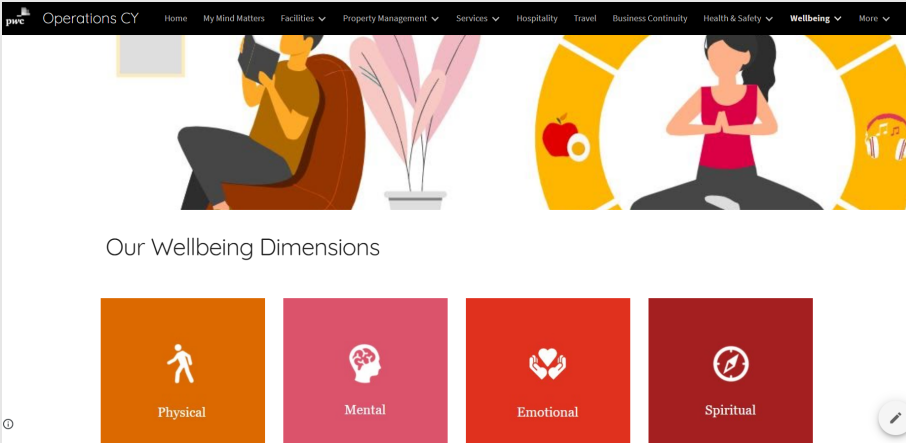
pwc Operations CY Home My Mind Matters Facilities Property Management Services Hospitality Travel Business Continuity Health & Safety Wellbeing More

Our Wellbeing Dimensions

Physical

Mental

Emotional

Spiritual